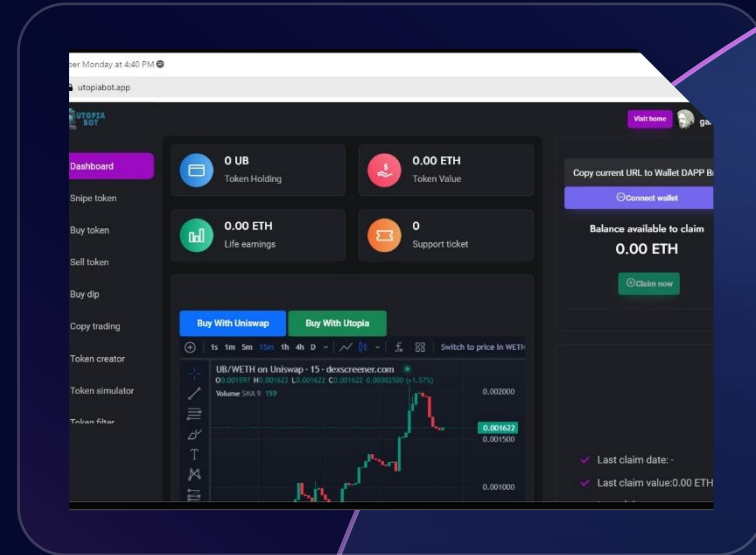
ber Monday at 4:40 PM

utopiabot.app

UTOPIA BOT

Visit home

ga

Dashboard

Snipe token

Buy token

Sell token

Buy dip

Copy trading

Token creator

Token simulator

Token filter

0 UB
Token Holding

0.00 ETH
Token Value

0.00 ETH
Life earnings

0
Support ticket

Copy current URL to Wallet DAPP B

Connect wallet

Balance available to claim

0.00 ETH

Claim now

Buy With Uniswap

Buy With Utopia

1s 1m 5m 15m 1h 4h D

Switch to price in WETH

UB/WETH on Uniswap · 15 · dexscreener.com

O0.001597 H0.001622 L0.001622 C0.001622 0.00002500 (+1.57%)

Volume SMA 9 159

0.002000

0.001622

0.001500

0.001000

Last claim date: -

Last claim value:0.00 ETH